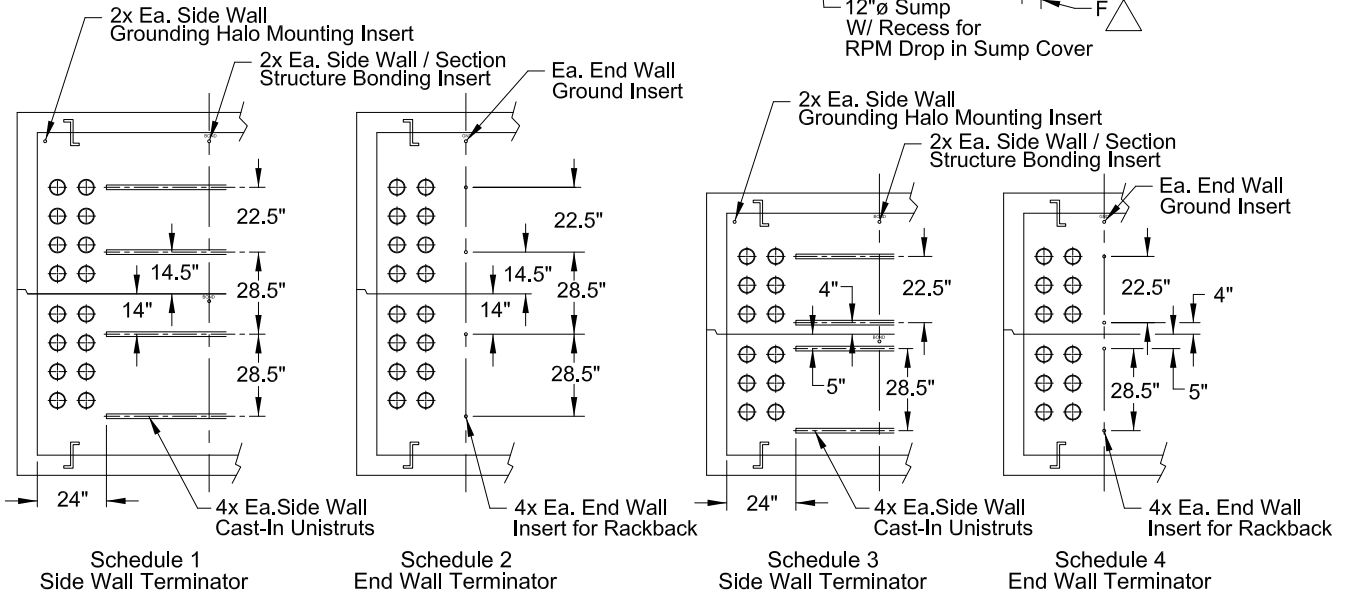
2x Ea. Side Wall
Grounding Halo Mounting Insert

12"ø Sump
W/ Recess for
RPM Drop in Sump Cover

F

2x Ea. Side Wall / Section
Structure Bonding Insert

Ea. End Wall
Ground Insert

22.5"
14.5"
28.5"
14"
28.5"

22.5"
14.5"
28.5"
14"
28.5"

24"

4x Ea.Side Wall
Cast-In Unistruts

4x Ea. End Wall
Insert for Rackback

Schedule 1
Side Wall Terminator

Schedule 2
End Wall Terminator

2x Ea. Side Wall
Grounding Halo Mounting Insert

2x Ea. Side Wall / Section
Structure Bonding Insert

Ea. End Wall
Ground Insert

4"
22.5"
5"
28.5"

22.5"
4"
28.5"
5"

24"

4x Ea.Side Wall
Cast-In Unistruts

4x Ea. End Wall
Insert for Rackback

Schedule 3
Side Wall Terminator

Schedule 4
End Wall Terminator